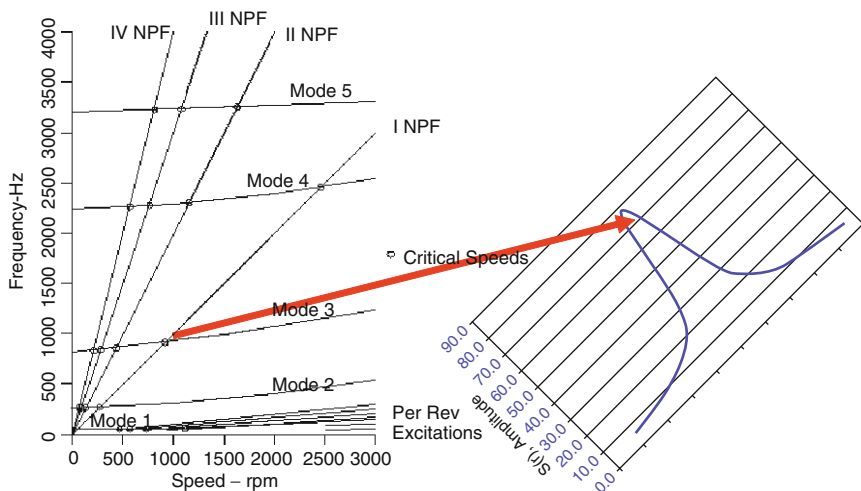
IV NPF
III NPF
II NPF
Mode 5
I NPF
Mode 4
Critical Speeds
Mode 3
Mode 2
Mode 1
Per Rev Excitations
Frequency-Hz
4000
3500
3000
2500
2000
1500
1000
500
0
0
500
1000
1500
2000
2500
3000
Speed – rpm
S(f), Amplitude
90.0
80.0
70.0
60.0
50.0
40.0
30.0
20.0
10.0
0.0